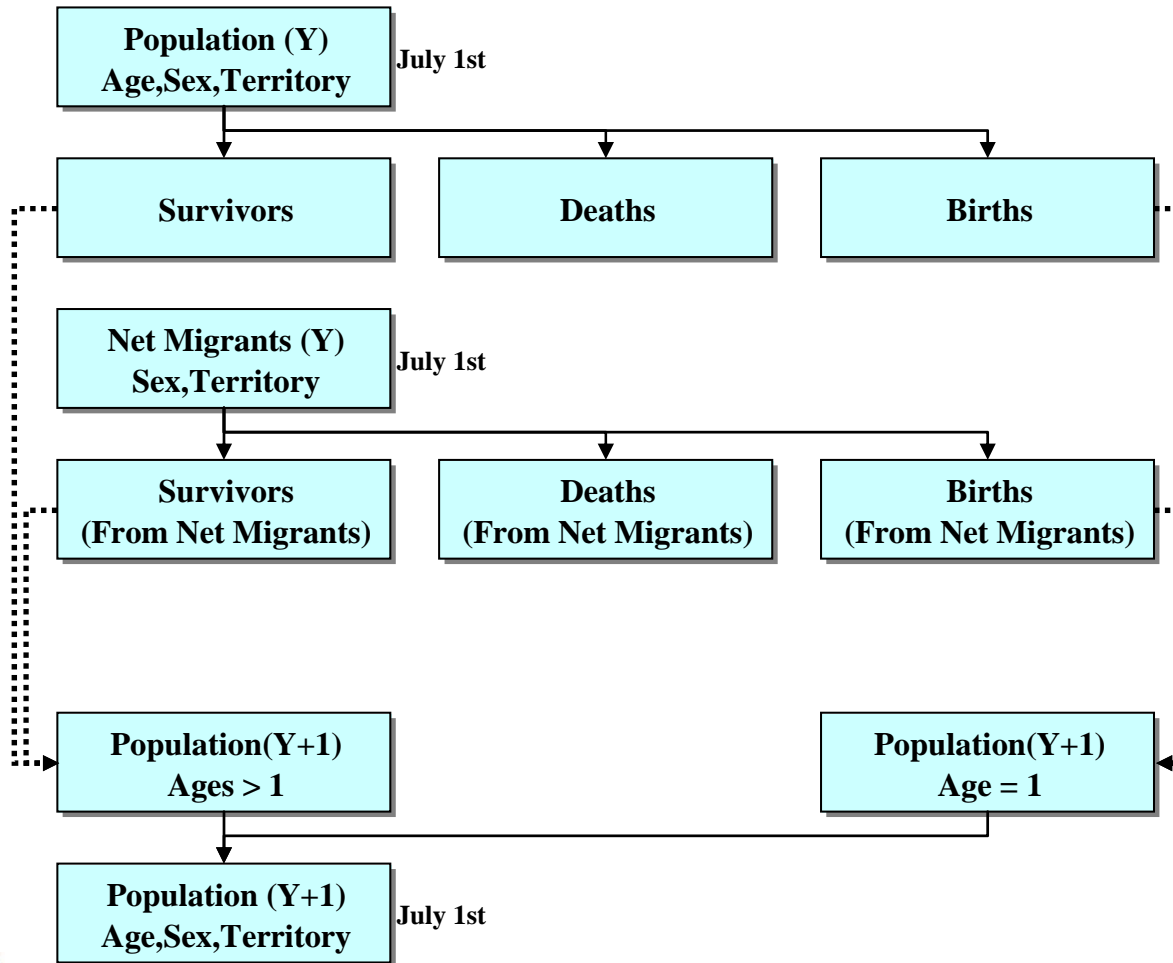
Population (Y)
Age,Sex,Territory

July 1st

Survivors

Deaths

Births

Net Migrants (Y)
Sex,Territory

July 1st

Survivors
(From Net Migrants)

Deaths
(From Net Migrants)

Births
(From Net Migrants)

Population(Y+1)
Ages > 1

Population(Y+1)
Age = 1

Population (Y+1)
Age,Sex,Territory

July 1st